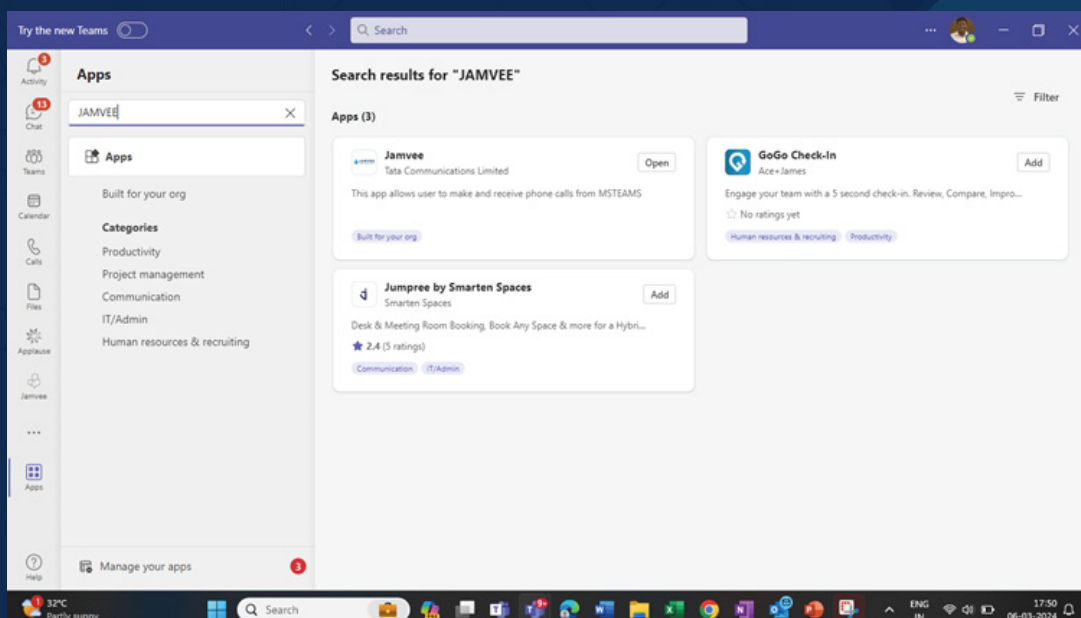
Try the new Teams

Search

3
Activity
13
Chat
Teams
Calendar
Calls
Files
Applause
Jamvee
...
Apps
Help

Apps

JAMVEE

Apps

Built for your org

Categories
Productivity
Project management
Communication
IT/Admin
Human resources & recruiting

Manage your apps 3

Search results for "JAMVEE"

Filter

Apps (3)

Jamvee
Tata Communications Limited
Open
This app allows user to make and receive phone calls from MSTEAMS
Built for your org

GoGo Check-In
Ace+James
Add
Engage your team with a 5 second check-in. Review, Compare, Impro...
No ratings yet
Human resources & recruiting Productivity

Jumpree by Smarten Spaces
Smarten Spaces
Add
Desk & Meeting Room Booking, Book Any Space & more for a Hybri...
2.4 (5 ratings)
Communication IT/Admin

32°C
Partly sunny
Search
9+
ENG IN
17:50
06-03-2024